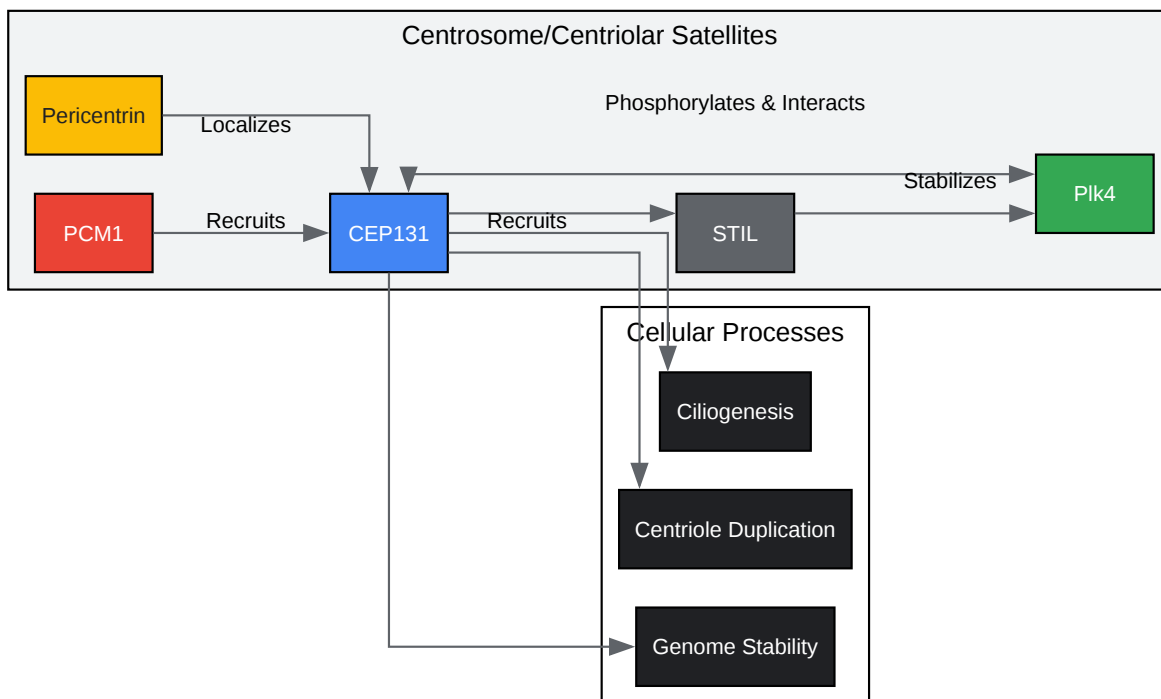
Centrosome/Centriolar Satellites

Pericentrin

Localizes

Phosphorylates & Interacts

Stabilizes

Plk4

PCM1

Recruits

CEP131

Recruits

STIL

Cellular Processes

Ciliogenesis

Centriole Duplication

Genome Stability